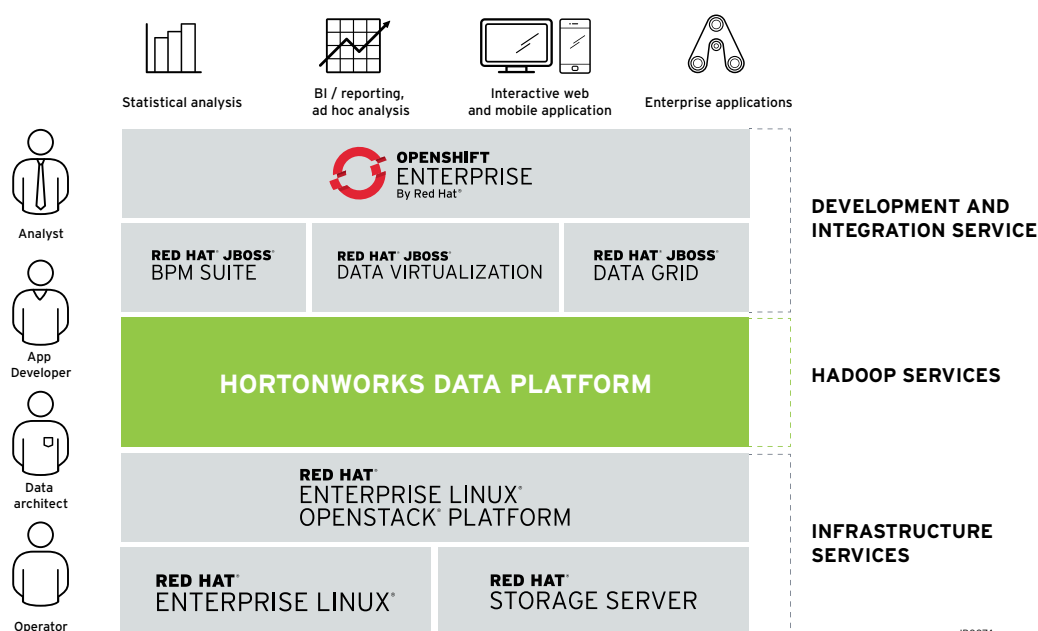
Statistical analysis

BI / reporting, ad hoc analysis

Interactive web and mobile application

Enterprise applications

Analyst

App Developer

Data architect

Operator

OPENSHIFT ENTERPRISE By Red Hat®

RED HAT® JBOSS® BPM SUITE

RED HAT® JBOSS® DATA VIRTUALIZATION

RED HAT® JBOSS® DATA GRID

HORTONWORKS DATA PLATFORM

RED HAT® ENTERPRISE LINUX® OPENSTACK® PLATFORM

RED HAT® ENTERPRISE LINUX®

RED HAT® STORAGE SERVER

DEVELOPMENT AND INTEGRATION SERVICE

HADOOP SERVICES

INFRASTRUCTURE SERVICES

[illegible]